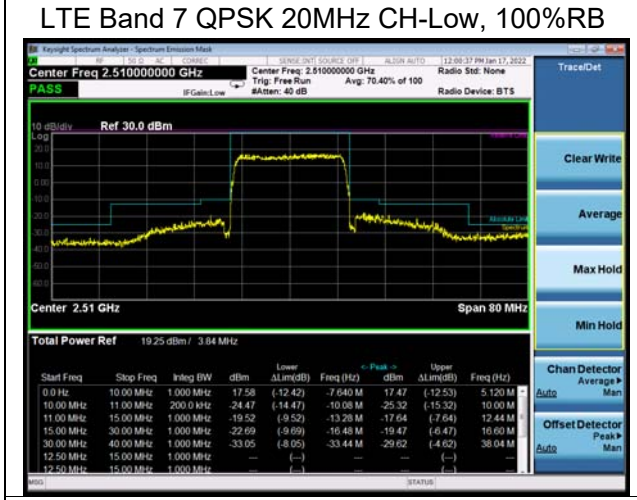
LTE Band 7 QPSK 20MHz CH-Low, 100%RB

Keysight Spectrum Analyzer - Spectrum Emission Mask

RF 50 Ω AC CORREC SENSE:INT SOURCE OFF ALIGN AUTO 12:00:37 PM Jan 17, 2022

Center Freq 2.510000000 GHz

Center Freq: 2.510000000 GHz
Trig: Free Run Avg: 70.40% of 100
#Atten: 40 dB

Radio Std: None
Radio Device: BTS

PASS

IFGain:Low

Trace/Det

10 dB/div Ref 30.0 dBm
Log
20.0
10.0
0.00
-10.0
-20.0
-30.0
-40.0
-50.0
-60.0

Center 2.51 GHz Span 80 MHz

Clear Write

Average

Max Hold

Min Hold

Total Power Ref 19.25 dBm / 3.84 MHz

| Start Freq | Stop Freq | Integ BW | dBm | Lower ΔLim(dB) | Freq (Hz) | <- Peak -> dBm | Upper ΔLim(dB) | Freq (Hz) |
|---|---|---|---|---|---|---|---|---|
| 0.0 Hz | 10.00 MHz | 1.000 MHz | 17.58 | (-12.42) | -7.640 M | 17.47 | (-12.53) | 5.120 M |
| 10.00 MHz | 11.00 MHz | 200.0 kHz | -24.47 | (-14.47) | -10.08 M | -25.32 | (-15.32) | 10.00 M |
| 11.00 MHz | 15.00 MHz | 1.000 MHz | -19.52 | (-9.52) | -13.28 M | -17.64 | (-7.64) | 12.44 M |
| 15.00 MHz | 30.00 MHz | 1.000 MHz | -22.69 | (-9.69) | -16.48 M | -19.47 | (-6.47) | 16.60 M |
| 30.00 MHz | 40.00 MHz | 1.000 MHz | -33.05 | (-8.05) | -33.44 M | -29.62 | (-4.62) | 38.04 M |
| 12.50 MHz | 15.00 MHz | 1.000 MHz | --- | (---) | --- | --- | (---) | --- |
| 12.50 MHz | 15.00 MHz | 1.000 MHz | --- | (---) | --- | --- | (---) | --- |

Chan Detector
Average▶
Auto Man

Offset Detector
Peak▶
Auto Man

MSG STATUS